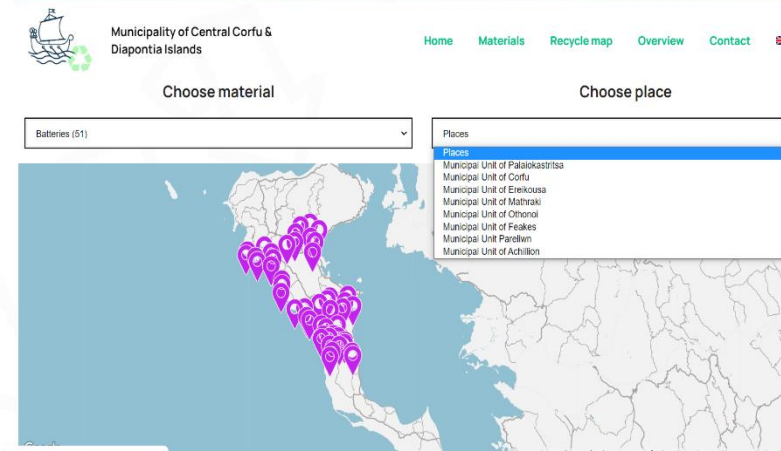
Municipality of Central Corfu & Diapontia Islands

Home Materials Recycle map Overview Contact

Choose material

Choose place

Batteries (51)

Places

Places
Municipal Unit of Palaiokastritsa
Municipal Unit of Corfu
Municipal Unit of Ereikousa
Municipal Unit of Mathraki
Municipal Unit of Othonoi
Municipal Unit of Feakes
Municipal Unit Parellwn
Municipal Unit of Achillion